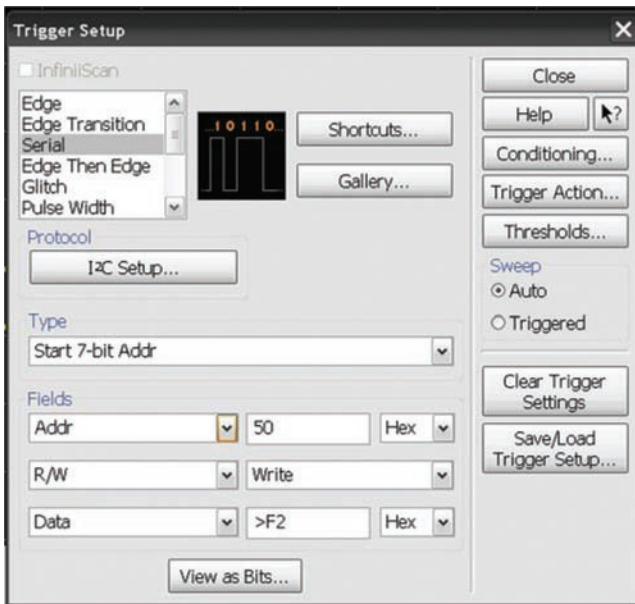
Trigger Setup

InfiniiScan

Edge
Edge Transition
Serial
Edge Then Edge
Glitch
Pulse Width

1 0 1 1 0

Shortcuts...

Gallery...

Close

Help

Conditioning...

Trigger Action...

Thresholds...

Protocol

I²C Setup...

Sweep
Auto
Triggered

Type

Start 7-bit Addr

Fields

Addr | 50 | Hex

R/W | Write

Data | >F2 | Hex

Clear Trigger Settings

Save/Load Trigger Setup...

View as Bits...